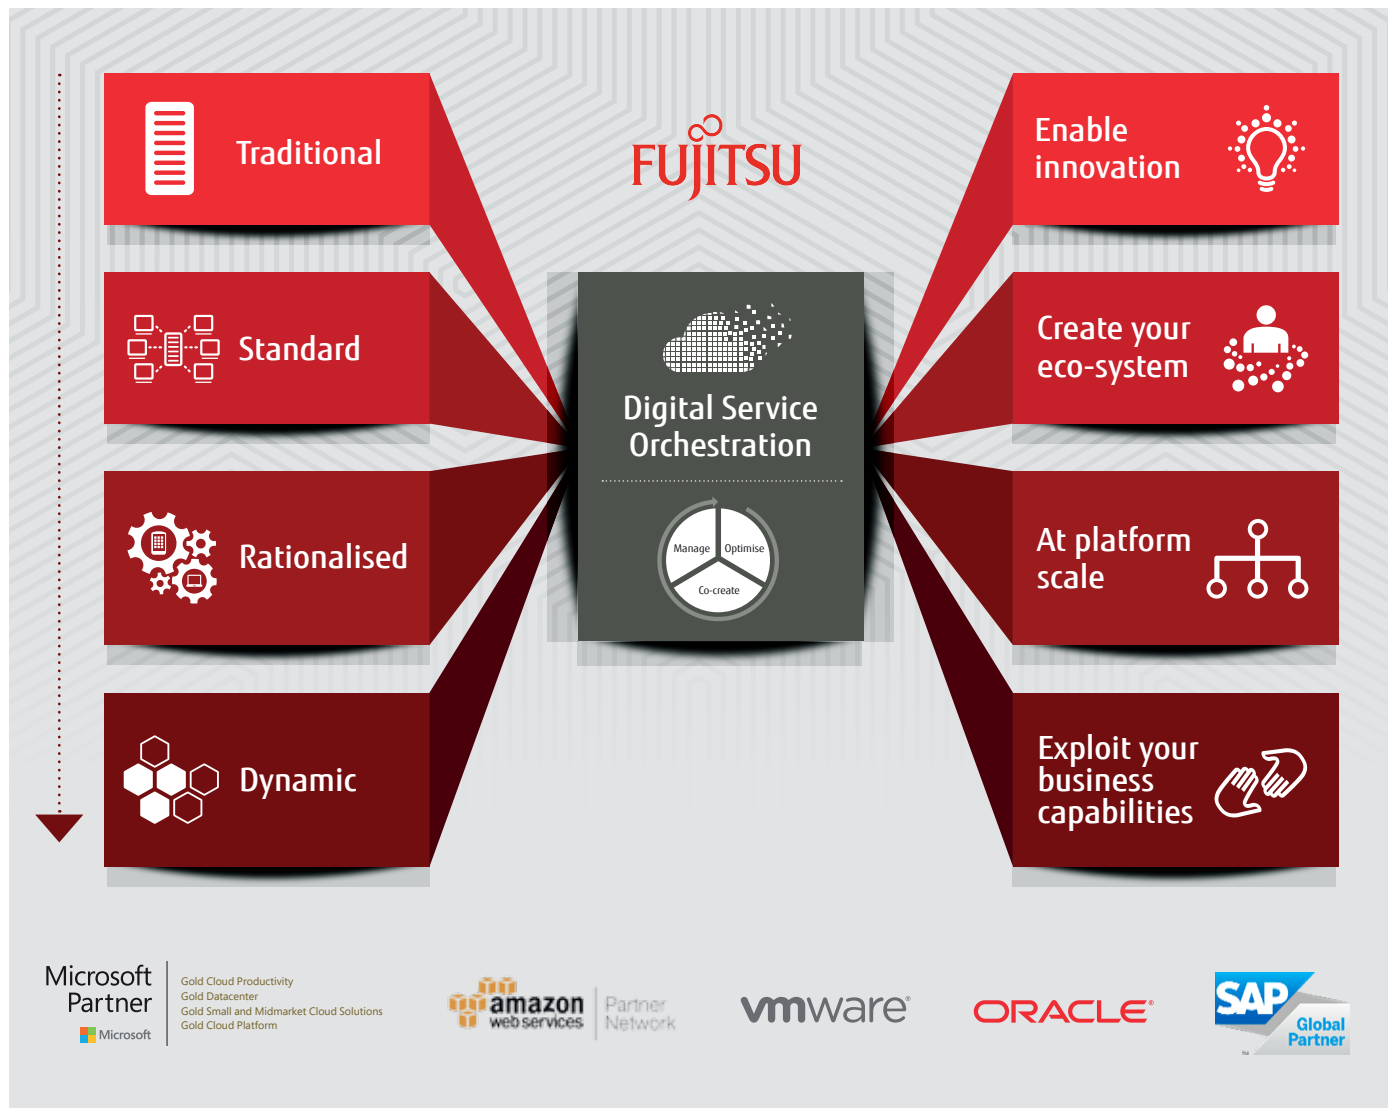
Traditional

Standard

Rationalised

Dynamic

FUJITSU

Digital Service Orchestration

Manage
Optimise
Co-create

Enable innovation

Create your eco-system

At platform scale

Exploit your business capabilities

Microsoft Partner
Microsoft

Gold Cloud Productivity
Gold Datacenter
Gold Small and Midmarket Cloud Solutions
Gold Cloud Platform

amazon web services
Partner Network

vmware®

ORACLE®

SAP
Global Partner